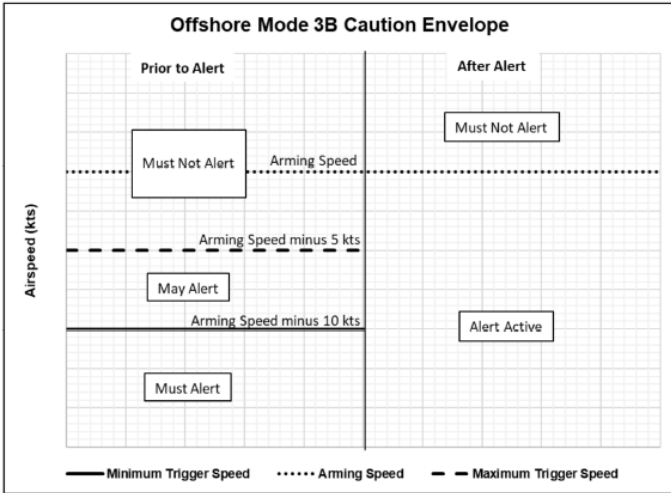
Offshore Mode 3B Caution Envelope

Airspeed (kts)

Prior to Alert

After Alert

Must Not Alert

Must Not Alert

Arming Speed

Arming Speed minus 5 kts

May Alert

Arming Speed minus 10 kts

Alert Active

Must Alert

Minimum Trigger Speed

Arming Speed

Maximum Trigger Speed